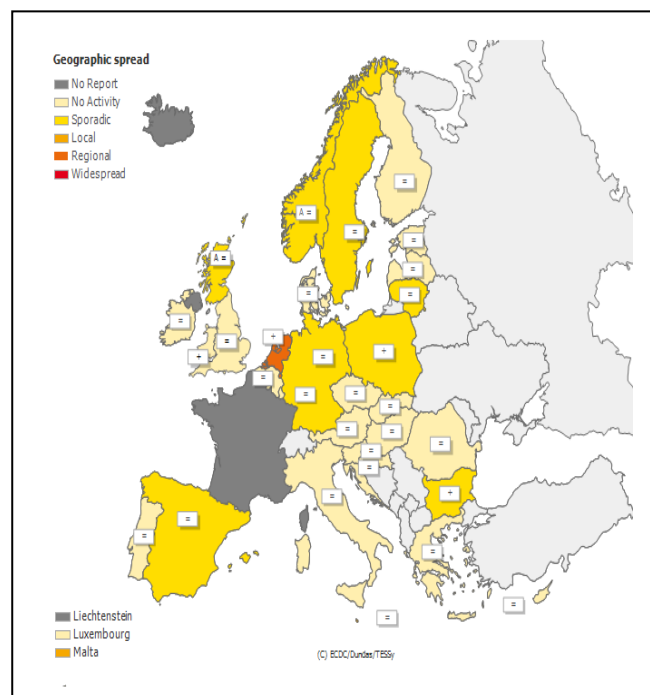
Geographic spread
No Report
No Activity
Sporadic
Local
Regional
Widespread

A =
A =
=
=
=
=
=
=
=
+
+
=
=
+
=
=
=
=
=
=
=
=
=
=
=
=
=
+
=
=
=
=
=

Liechtenstein
Luxembourg
Malta

(C) ECDC/Dundas/TESSy